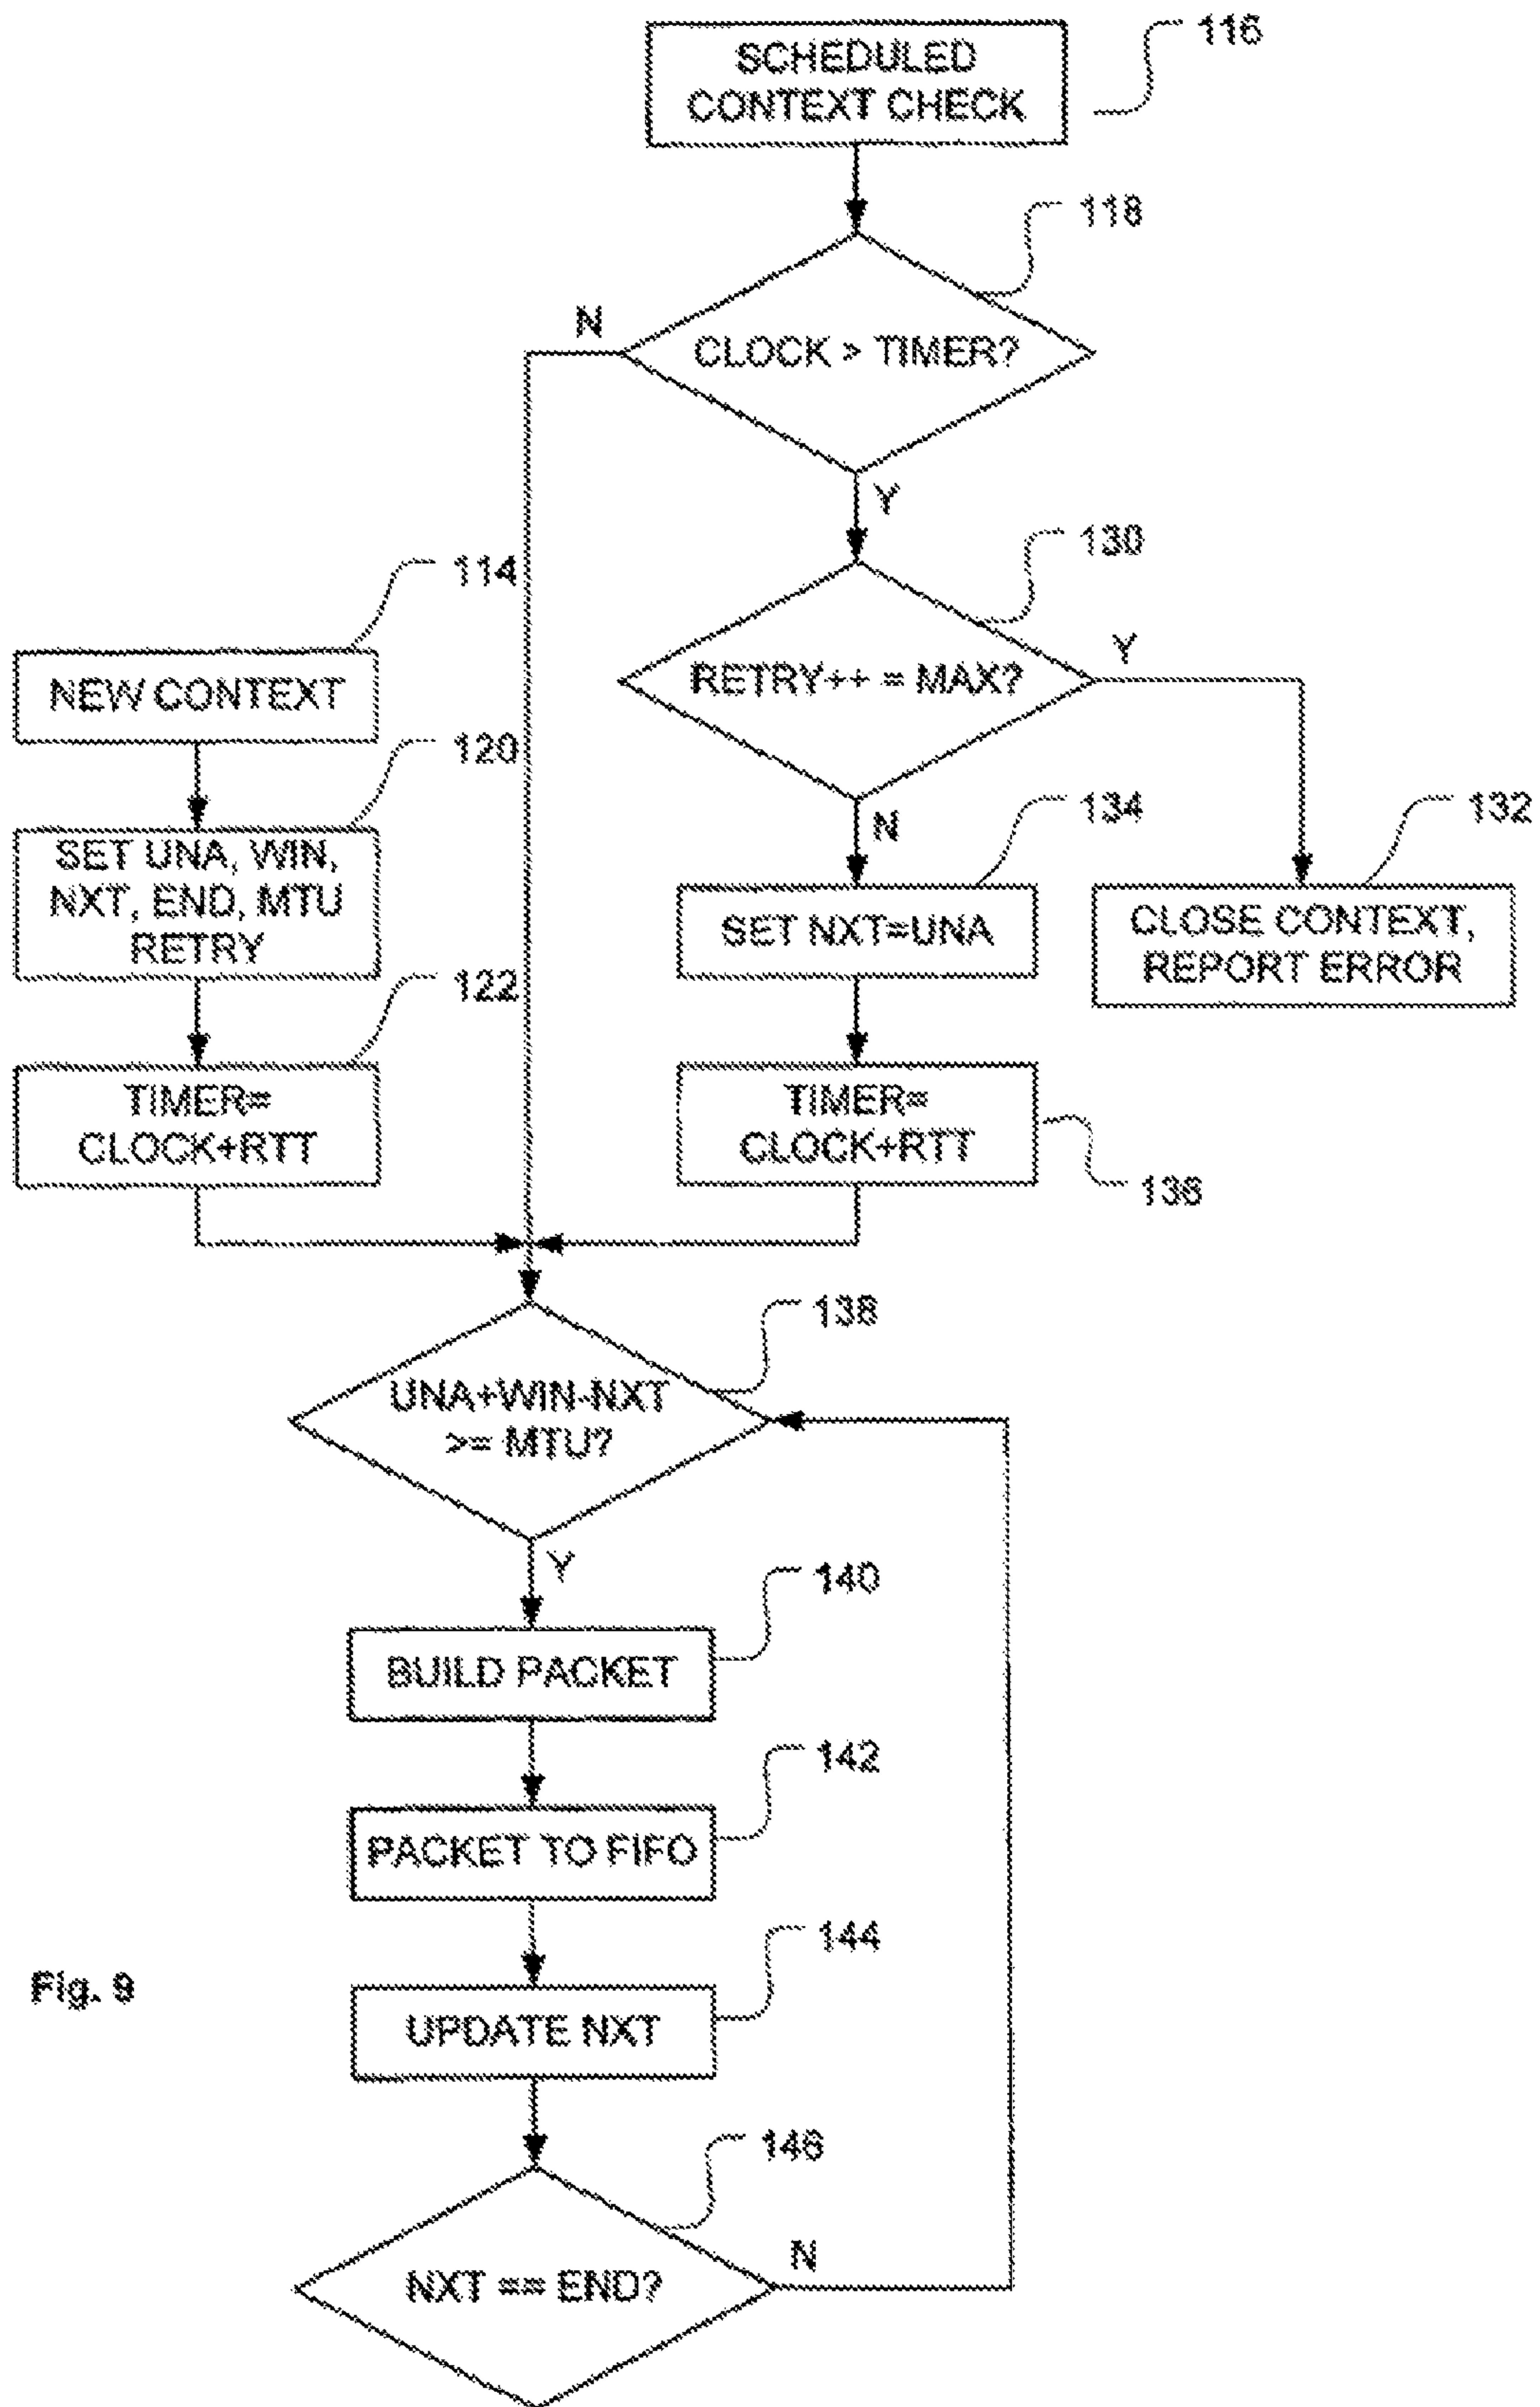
SCHEDULED CONTEXT CHECK

116

118

N

CLOCK > TIMER?

Y

130

114

NEW CONTEXT

RETRY++ = MAX?

Y

120

SET UNA, WIN, NXT, END, MTU RETRY

N

134

132

SET NXT=UNA

CLOSE CONTEXT, REPORT ERROR

122

TIMER= CLOCK+RTT

TIMER= CLOCK+RTT

136

138

UNA+WIN-NXT >= MTU?

Y

140

BUILD PACKET

142

PACKET TO FIFO

144

Fig. 9

UPDATE NXT

146

N

NXT == END?